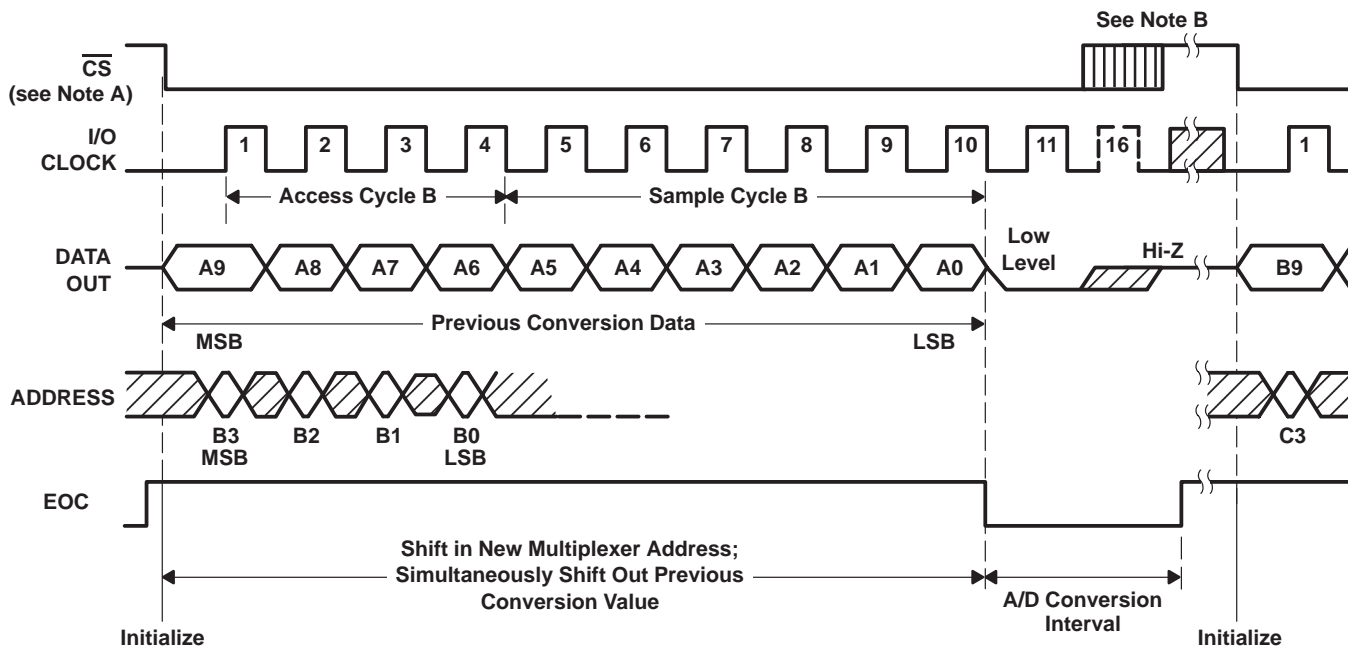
See Note B

$\overline{CS}$
(see Note A)

I/O
CLOCK

1 2 3 4 5 6 7 8 9 10 11 16 1

Access Cycle B

Sample Cycle B

DATA
OUT

A9 A8 A7 A6 A5 A4 A3 A2 A1 A0

Low
Level

Hi-Z

B9

Previous Conversion Data

MSB

LSB

ADDRESS

B3
MSB

B2

B1

B0
LSB

C3

EOC

Shift in New Multiplexer Address;
Simultaneously Shift Out Previous
Conversion Value

A/D Conversion
Interval

Initialize

Initialize